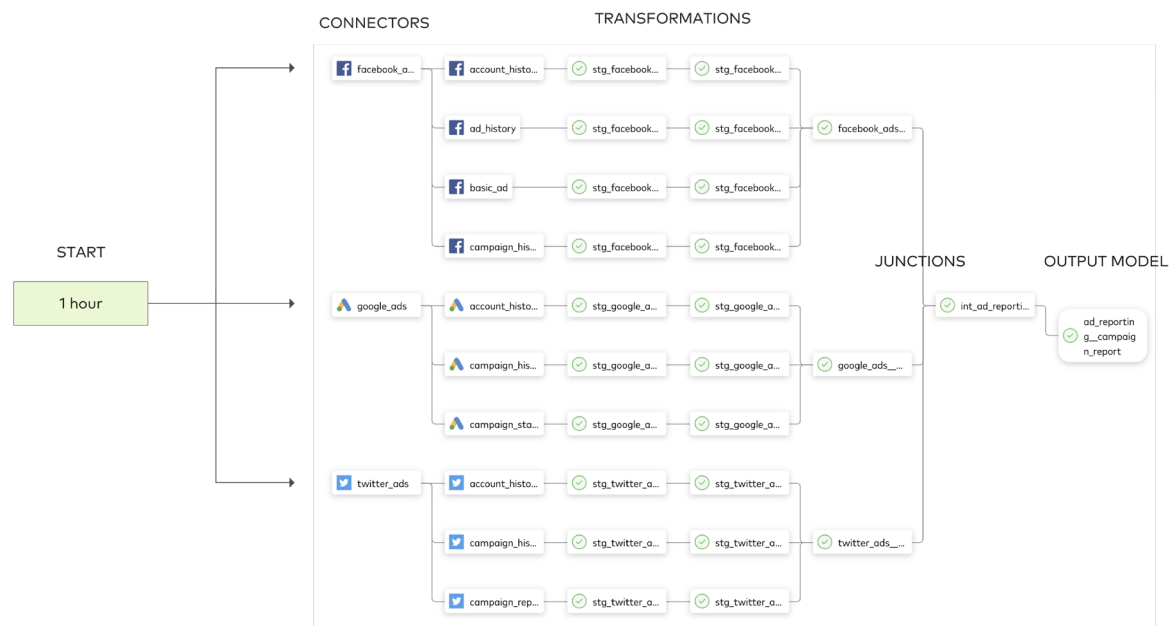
CONNECTORS

TRANSFORMATIONS

START

1 hour

facebook_a...

account_histo...

stg_facebook...

stg_facebook...

ad_history

stg_facebook...

stg_facebook...

facebook_ads...

basic_ad

stg_facebook...

stg_facebook...

campaign_his...

stg_facebook...

stg_facebook...

JUNCTIONS

OUTPUT MODEL

google_ads

account_histo...

stg_google_a...

stg_google_a...

int_ad_reporti...

ad_reporting__campaign_report

campaign_his...

stg_google_a...

stg_google_a...

google_ads__...

campaign_sta...

stg_google_a...

stg_google_a...

twitter_ads

account_histo...

stg_twitter_a...

stg_twitter_a...

campaign_his...

stg_twitter_a...

stg_twitter_a...

twitter_ads__...

campaign_rep...

stg_twitter_a...

stg_twitter_a...